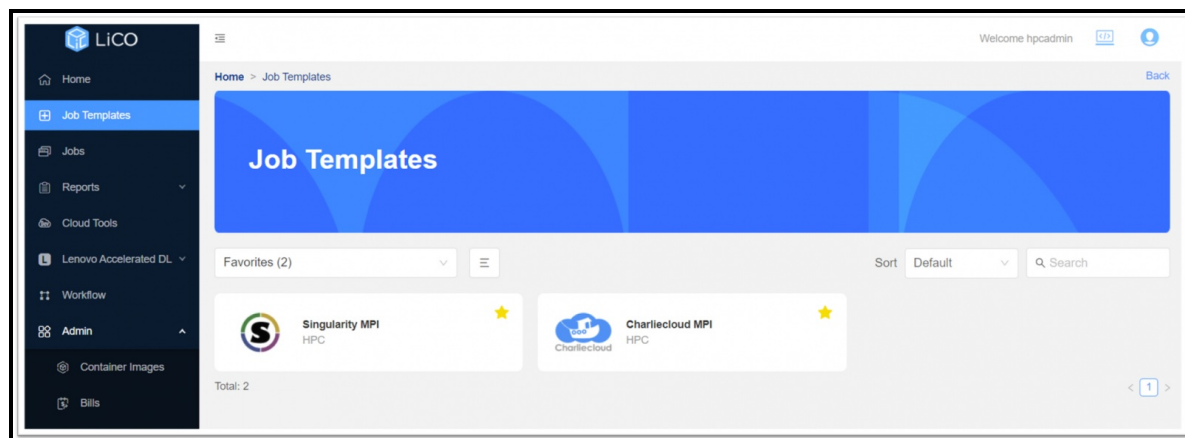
LiCO

Home

Job Templates

Jobs

Reports

Cloud Tools

Lenovo Accelerated DL

Workflow

Admin

Container Images

Bills

Welcome hpcadmin

Home > Job Templates

Back

Job Templates

Favorites (2)

Sort Default

Search

Singularity MPI
HPC

Charliecloud

Charliecloud MPI
HPC

Total: 2

1